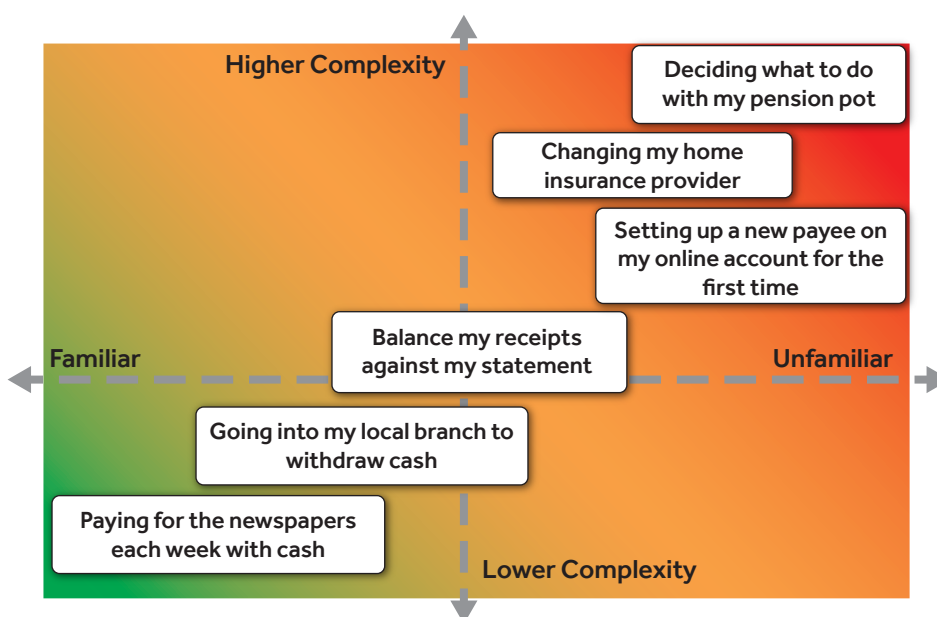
Higher Complexity

Deciding what to do with my pension pot

Changing my home insurance provider

Setting up a new payee on my online account for the first time

Balance my receipts against my statement

Familiar

Unfamiliar

Going into my local branch to withdraw cash

Paying for the newspapers each week with cash

Lower Complexity